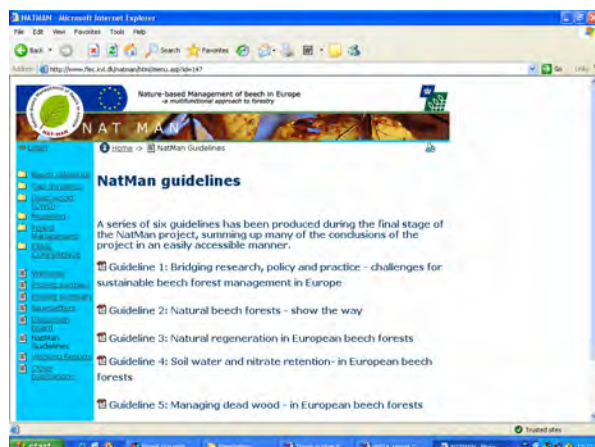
NATMAN - Microsoft Internet Explorer

File Edit View Favorites Tools Help

Back Search Favorites

Address http://www.flec.kvl.dk/natman/html/menu.asp?id=147

Go Links

Nature-based Management of beech in Europe
-a multifunctional approach to forestry

NAT MAN

Login

Home -> NatMan Guidelines

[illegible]
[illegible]
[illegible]
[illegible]
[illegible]
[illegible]

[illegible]
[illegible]
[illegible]
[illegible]
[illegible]
NatMan Guidelines
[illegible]
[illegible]

NatMan guidelines

A series of six guidelines has been produced during the final stage of the NatMan project, summing up many of the conclusions of the project in an easily accessible manner.

Guideline 1: Bridging research, policy and practice - challenges for sustainable beech forest management in Europe

Guideline 2: Natural beech forests - show the way

Guideline 3: Natural regeneration in European beech forests

Guideline 4: Soil water and nitrate retention- in European beech forests

Guideline 5: Managing dead wood - in European beech forests

Trusted sites

start